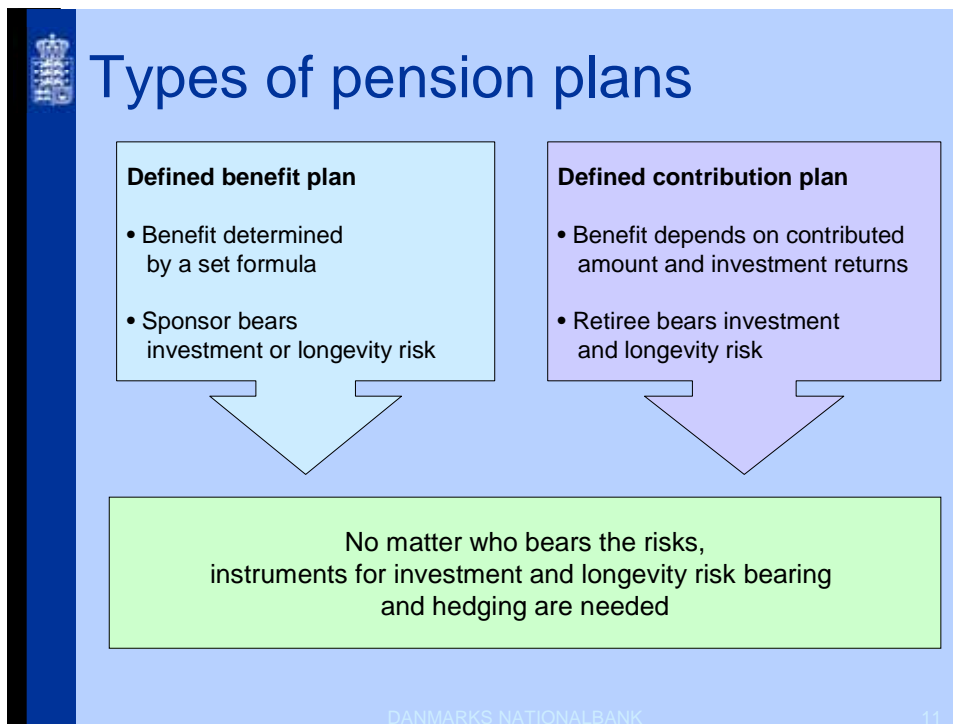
Types of pension plans

**Defined benefit plan**

• Benefit determined by a set formula

• Sponsor bears investment or longevity risk

**Defined contribution plan**

• Benefit depends on contributed amount and investment returns

• Retiree bears investment and longevity risk

No matter who bears the risks, instruments for investment and longevity risk bearing and hedging are needed

DANMARKS NATIONALBANK

11